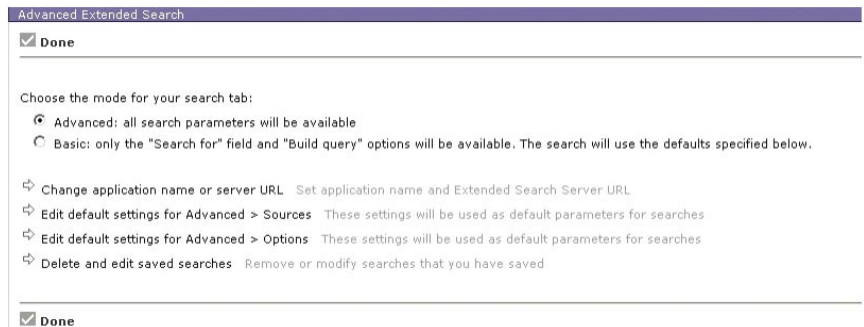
Advanced Extended Search

Done

Choose the mode for your search tab:

Advanced: all search parameters will be available

Basic: only the "Search for" field and "Build query" options will be available. The search will use the defaults specified below.

Change application name or server URL Set application name and Extended Search Server URL

Edit default settings for Advanced > Sources These settings will be used as default parameters for searches

Edit default settings for Advanced > Options These settings will be used as default parameters for searches

Delete and edit saved searches Remove or modify searches that you have saved

Done